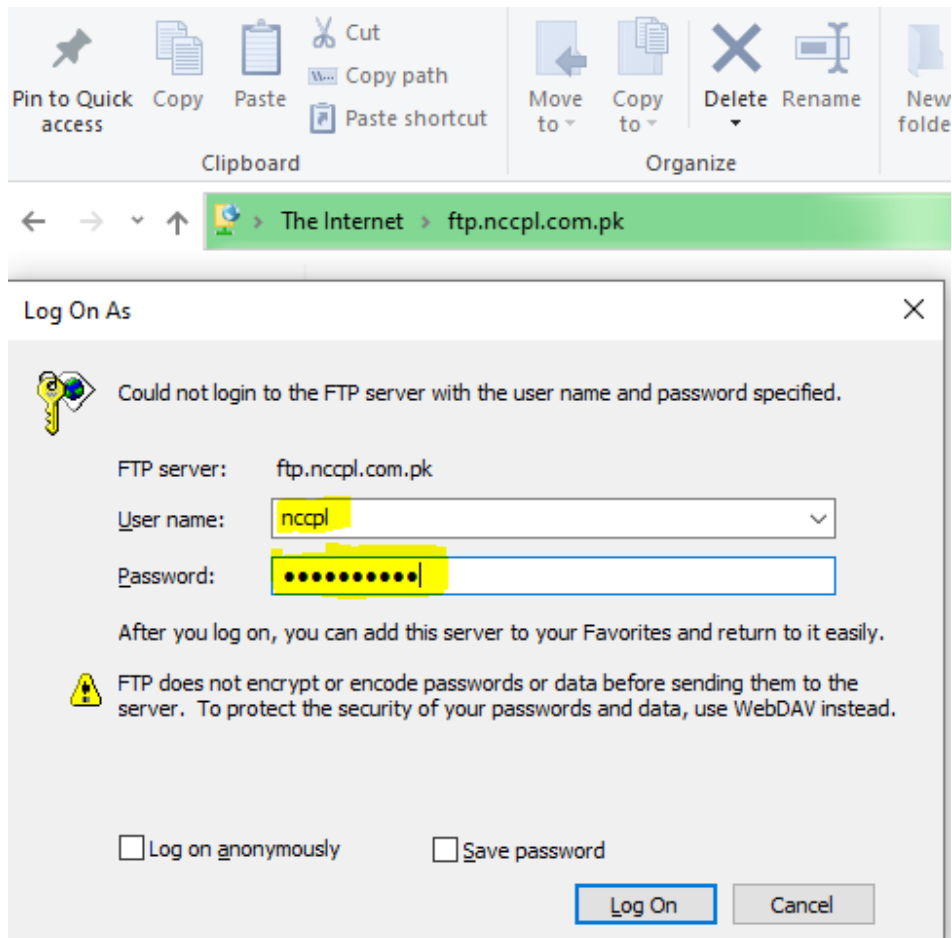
Pin to Quick access
Copy
Paste
Cut
Copy path
Paste shortcut
Clipboard
Move to
Copy to
Delete
Rename
New folde
Organize

The Internet › ftp.nccpl.com.pk

Log On As

Could not login to the FTP server with the user name and password specified.

FTP server: ftp.nccpl.com.pk

User name: nccpl

Password: ●●●●●●●●●●●

After you log on, you can add this server to your Favorites and return to it easily.

FTP does not encrypt or encode passwords or data before sending them to the server. To protect the security of your passwords and data, use WebDAV instead.

Log on anonymously
Save password

Log On
Cancel